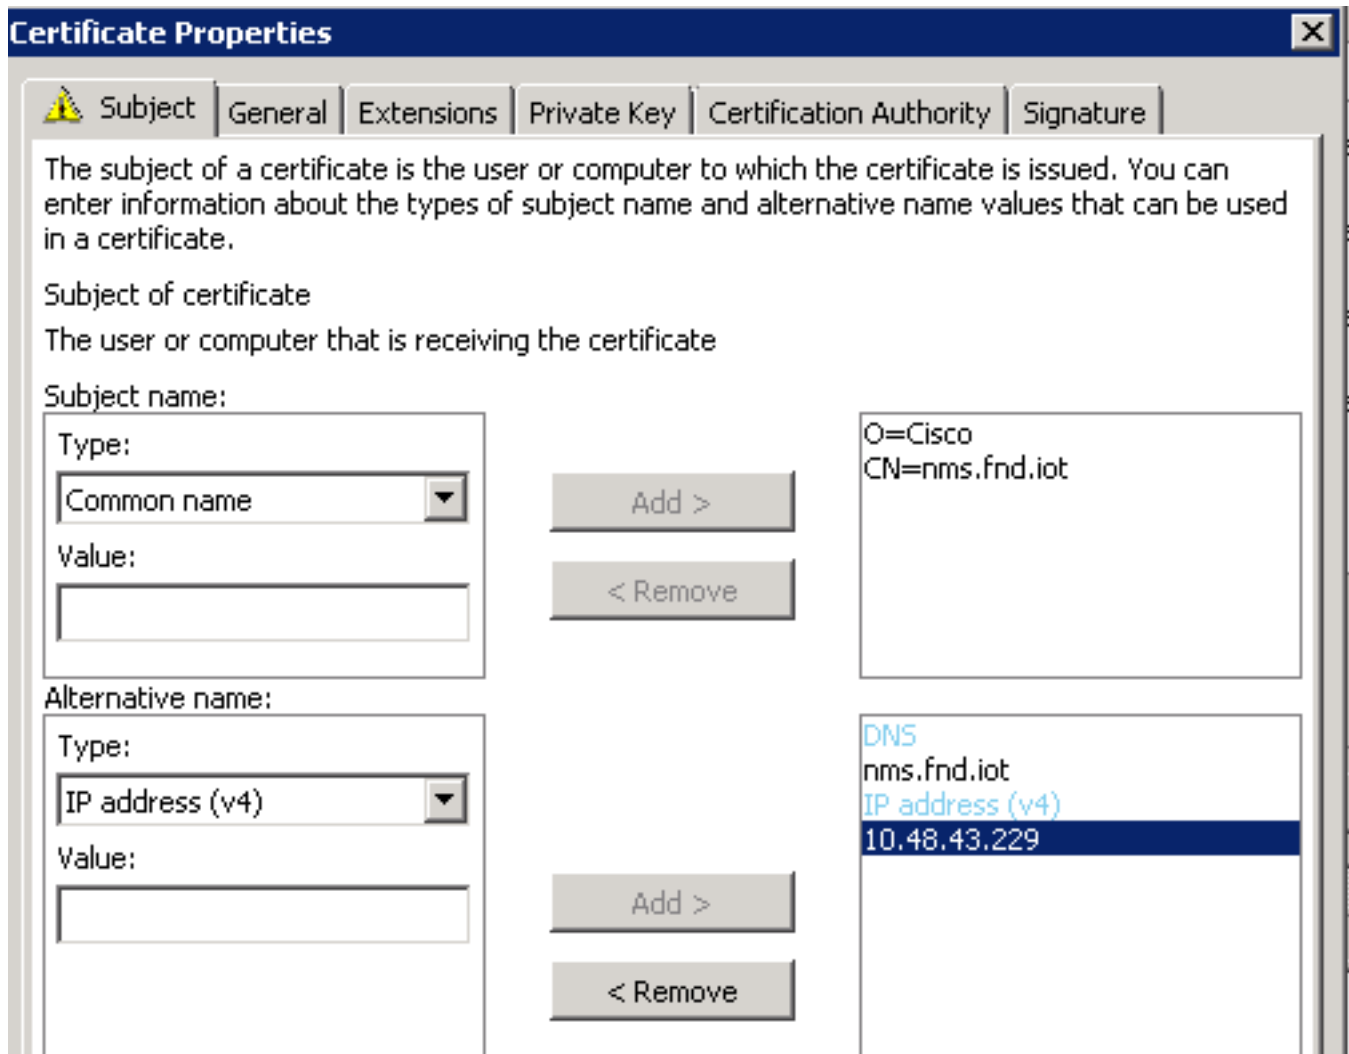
Certificate Properties

Subject | General | Extensions | Private Key | Certification Authority | Signature

The subject of a certificate is the user or computer to which the certificate is issued. You can enter information about the types of subject name and alternative name values that can be used in a certificate.

Subject of certificate

The user or computer that is receiving the certificate

Subject name:

Type:

Common name

Value:

Add >

< Remove

O=Cisco
CN=nms.fnd.iot

Alternative name:

Type:

IP address (v4)

Value:

Add >

< Remove

DNS
nms.fnd.iot
IP address (v4)
10.48.43.229